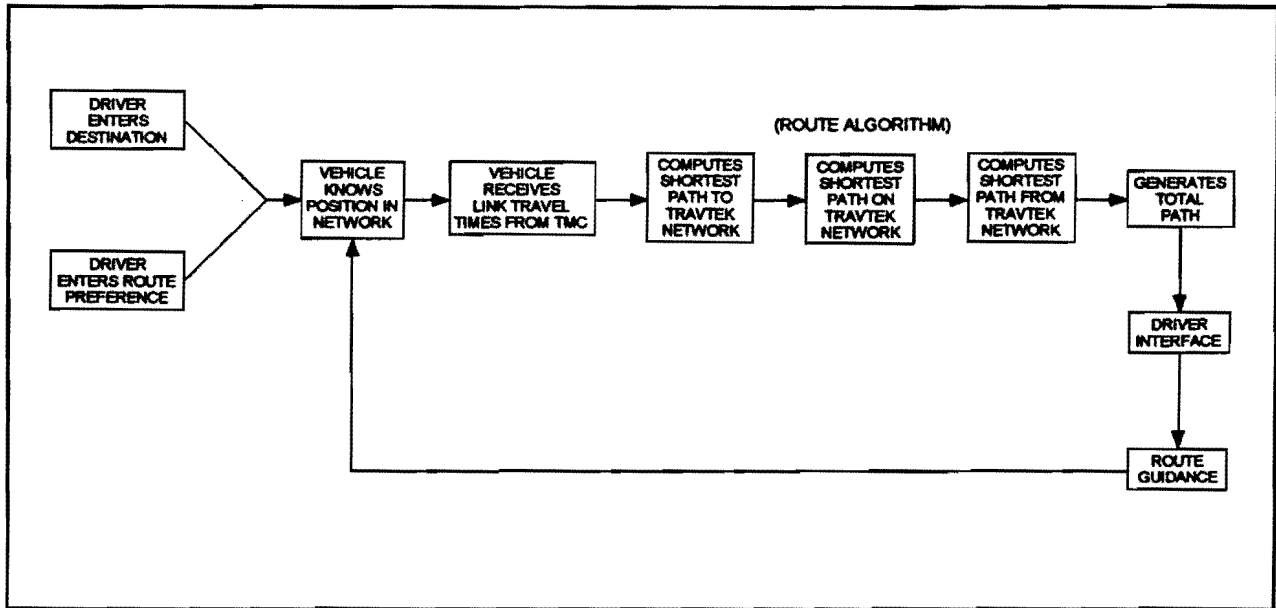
DRIVER ENTERS DESTINATION

DRIVER ENTERS ROUTE PREFERENCE

VEHICLE KNOWS POSITION IN NETWORK

VEHICLE RECEIVES LINK TRAVEL TIMES FROM TMC

(ROUTE ALGORITHM)

COMPUTES SHORTEST PATH TO TRAVTEK NETWORK

COMPUTES SHORTEST PATH ON TRAVTEK NETWORK

COMPUTES SHORTEST PATH FROM TRAVTEK NETWORK

GENERATES TOTAL PATH

DRIVER INTERFACE

ROUTE GUIDANCE